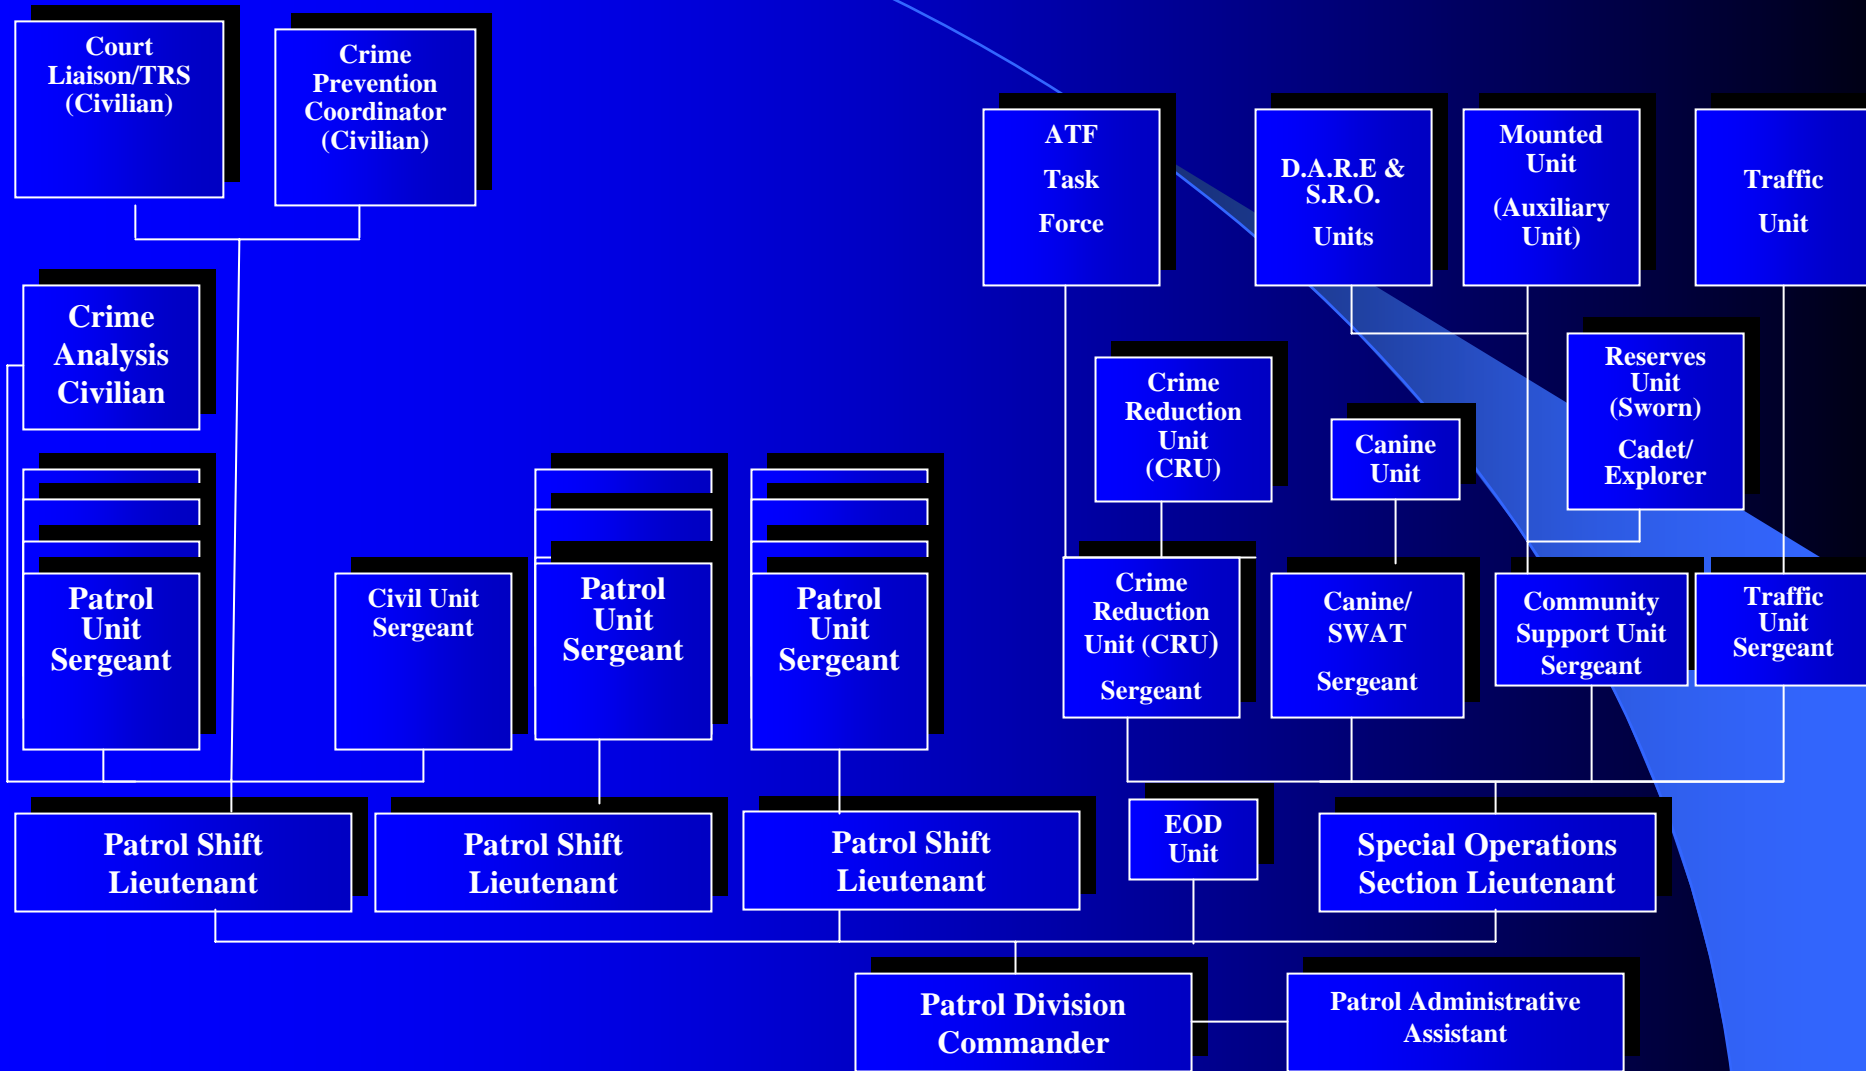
Court Liaison/TRS (Civilian)

Crime Prevention Coordinator (Civilian)

ATF Task Force

D.A.R.E & S.R.O. Units

Mounted Unit (Auxiliary Unit)

Traffic Unit

Crime Analysis Civilian

Crime Reduction Unit (CRU)

Canine Unit

Reserves Unit (Sworn) Cadet/ Explorer

Patrol Unit Sergeant

Civil Unit Sergeant

Patrol Unit Sergeant

Patrol Unit Sergeant

Crime Reduction Unit (CRU) Sergeant

Canine/ SWAT Sergeant

Community Support Unit Sergeant

Traffic Unit Sergeant

Patrol Shift Lieutenant

Patrol Shift Lieutenant

Patrol Shift Lieutenant

EOD Unit

Special Operations Section Lieutenant

Patrol Division Commander

Patrol Administrative Assistant